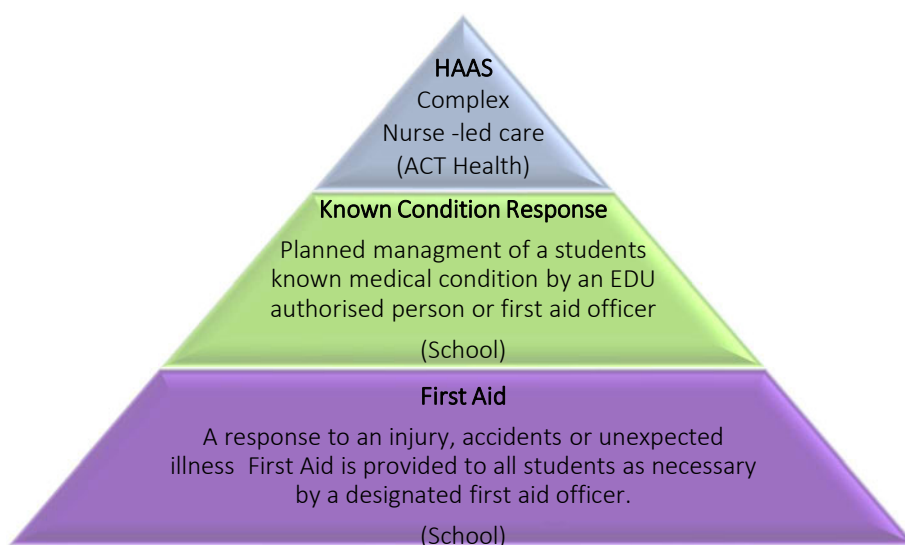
HAAS
Complex
Nurse -led care
(ACT Health)

Known Condition Response

Planned managment of a students known medical condition by an EDU authorised person or first aid officer

(School)

First Aid

A response to an injury, accidents or unexpected illness First Aid is provided to all students as necessary by a designated first aid officer.

(School)